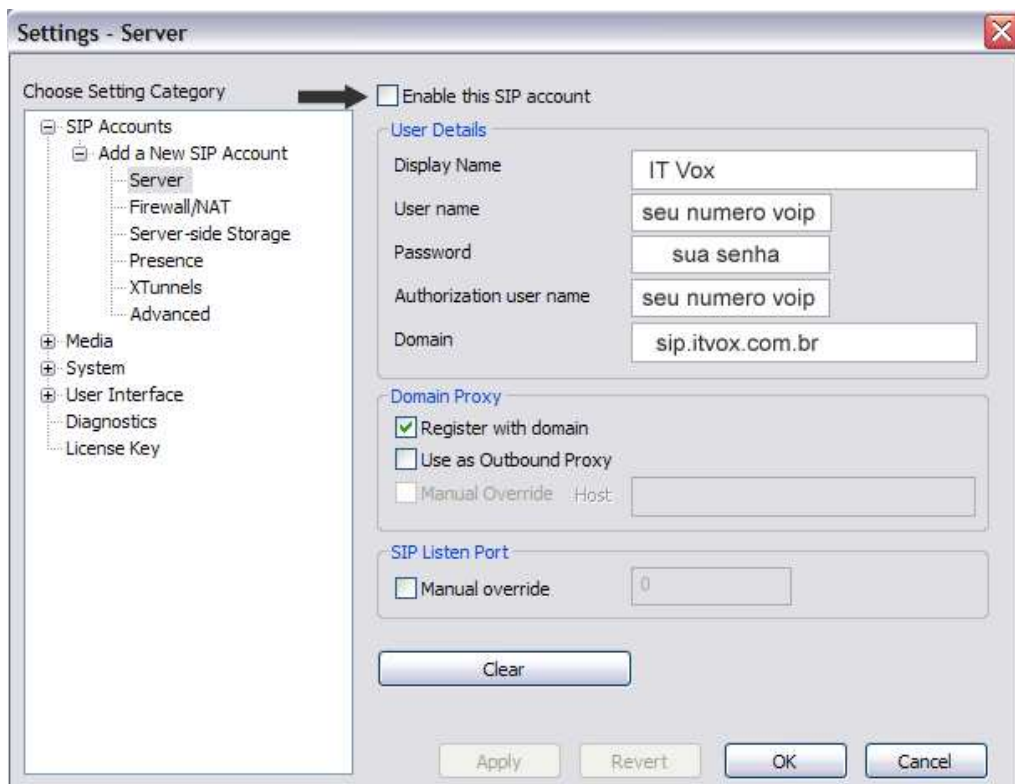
Settings - Server

Choose Setting Category

SIP Accounts
Add a New SIP Account
Server
Firewall/NAT
Server-side Storage
Presence
XTunnels
Advanced
Media
System
User Interface
Diagnostics
License Key

Enable this SIP account

User Details
Display Name IT Vox
User name seu numero voip
Password sua senha
Authorization user name seu numero voip
Domain sip.itvox.com.br

Domain Proxy
Register with domain
Use as Outbound Proxy
Manual Override Host

SIP Listen Port
Manual override 0

Clear

Apply Revert OK Cancel